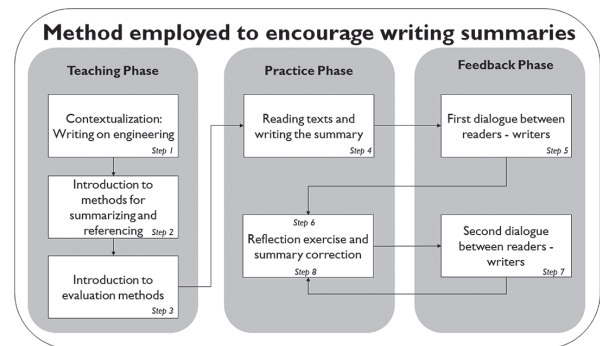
Method employed to encourage writing summaries

Teaching Phase

Contextualization: Writing on engineering
Step 1

Introduction to methods for summarizing and referencing
Step 2

Introduction to evaluation methods
Step 3

Practice Phase

Reading texts and writing the summary
Step 4

Step 6
Reflection exercise and summary correction
Step 8

Feedback Phase

First dialogue between readers - writers
Step 5

Second dialogue between readers - writers
Step 7